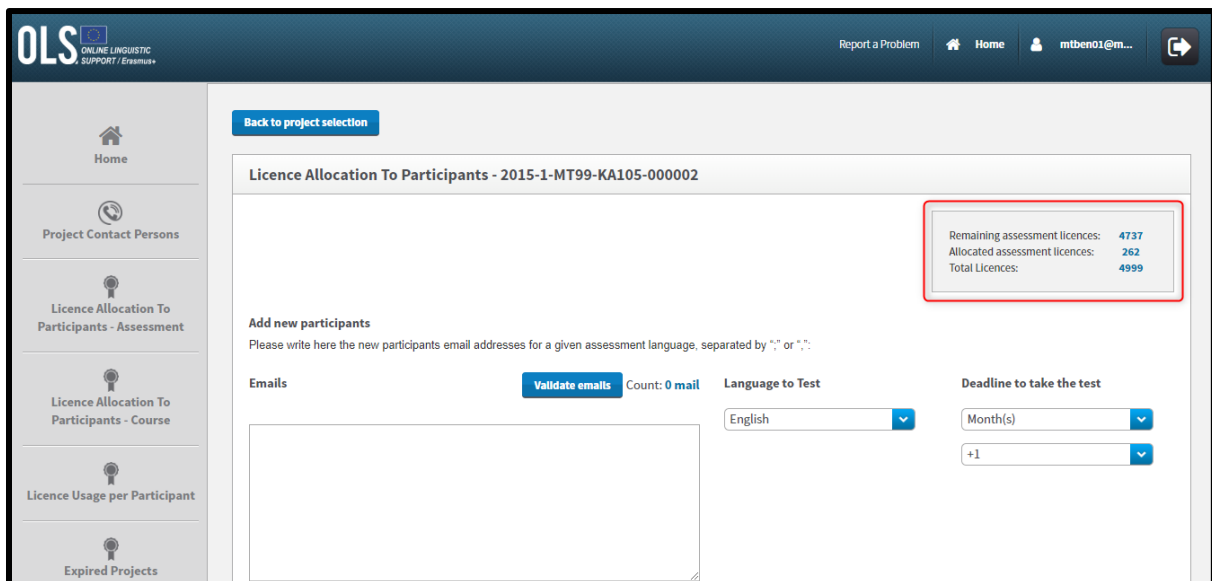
OLS ONLINE LINGUISTIC SUPPORT / Erasmus+

Report a Problem
Home
mtben01@m...

Home
Project Contact Persons
Licence Allocation To Participants - Assessment
Licence Allocation To Participants - Course
Licence Usage per Participant
Expired Projects

Back to project selection

Licence Allocation To Participants - 2015-1-MT99-KA105-000002

| | |
|---|---|
| Remaining assessment licences: | 4737 |
| Allocated assessment licences: | 262 |
| Total Licences: | 4999 |

Add new participants
Please write here the new participants email addresses for a given assessment language, separated by ";" or ",".

Emails
Validate emails Count: 0 mail

Language to Test
English

Deadline to take the test
Month(s)
+1